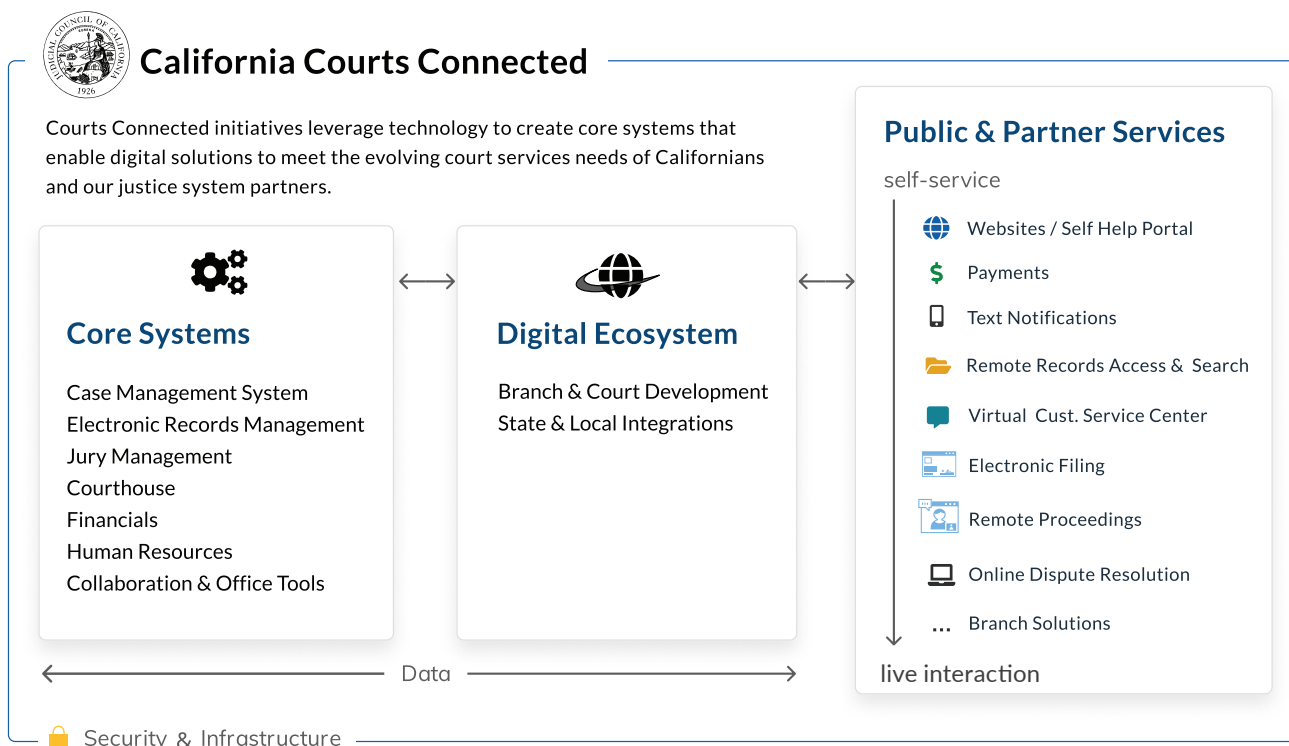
JUDICIAL COUNCIL OF CALIFORNIA
1926

California Courts Connected

Courts Connected initiatives leverage technology to create core systems that enable digital solutions to meet the evolving court services needs of Californians and our justice system partners.

Core Systems

Case Management System
Electronic Records Management
Jury Management
Courthouse
Financials
Human Resources
Collaboration & Office Tools

Digital Ecosystem

Branch & Court Development
State & Local Integrations

Public & Partner Services

self-service

Websites / Self Help Portal
Payments
Text Notifications
Remote Records Access & Search
Virtual Cust. Service Center
Electronic Filing
Remote Proceedings
Online Dispute Resolution
... Branch Solutions

live interaction

Data

Security & Infrastructure